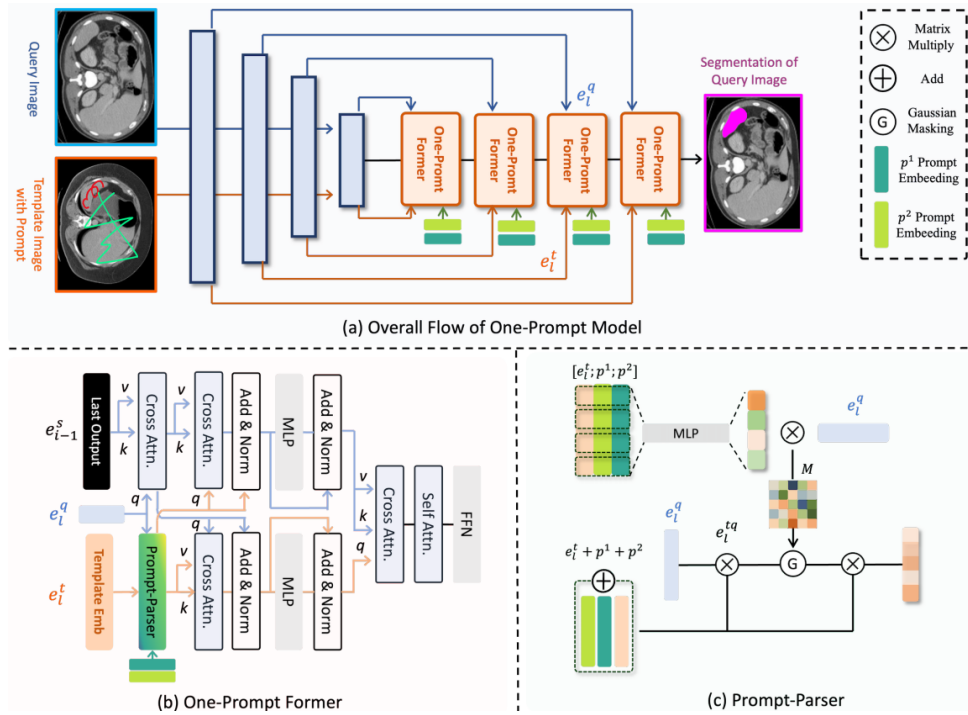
Query Image

Template Image with Prompt

$e_l^q$

One-Promt Former

One-Promt Former

One-Promt Former

One-Promt Former

$e_l^t$

Segmentation of Query Image

Matrix Multiply

Add

Gaussian Masking

$p^1$ Prompt Embeeding

$p^2$ Prompt Embeeding

(a) Overall Flow of One-Prompt Model

$e_{l-1}^s$

Last Output

v

k

Cross Attn.

v

k

Cross Attn.

Add & Norm

MLP

Add & Norm

q

$e_l^q$

q

q

v

k

q

Cross Attn.

Self Attn.

FFN

$e_l^t$

Template Emb

Prompt-Parser

v

k

Cross Attn.

Add & Norm

MLP

Add & Norm

(b) One-Prompt Former

$[e_l^t; p^1; p^2]$

MLP

$e_l^q$

M

$e_l^q$

$e_l^{tq}$

$e_l^t + p^1 + p^2$

G

(c) Prompt-Parser